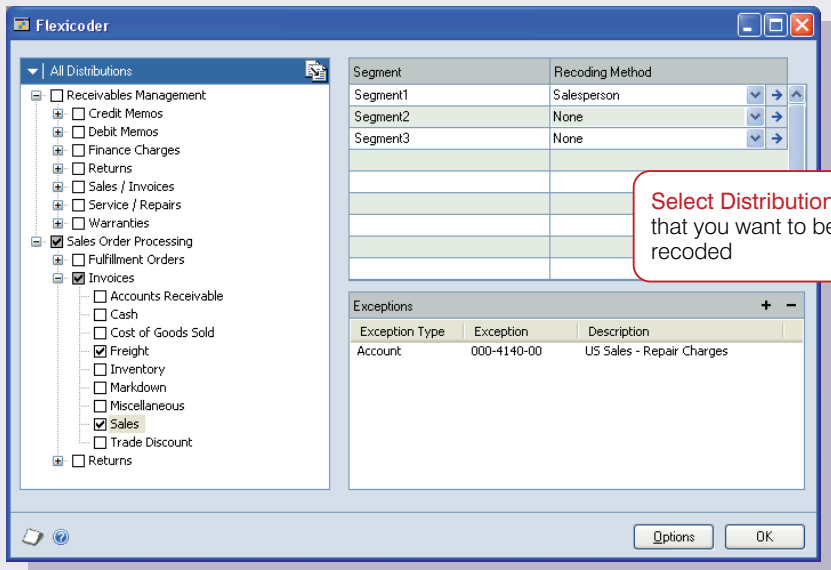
Flexicoder

All Distributions

Receivables Management
Credit Memos
Debit Memos
Finance Charges
Returns
Sales / Invoices
Service / Repairs
Warranties
Sales Order Processing
Fulfillment Orders
Invoices
Accounts Receivable
Cash
Cost of Goods Sold
Freight
Inventory
Markdown
Miscellaneous
Sales
Trade Discount
Returns

| Segment | Recoding Method |
|---|---|
| Segment1 | Salesperson |
| Segment2 | None |
| Segment3 | None |

Select Distributior that you want to be recoded

Exceptions + −

| Exception Type | Exception | Description |
|---|---|---|
| Account | 000-4140-00 | US Sales - Repair Charges |

Options OK